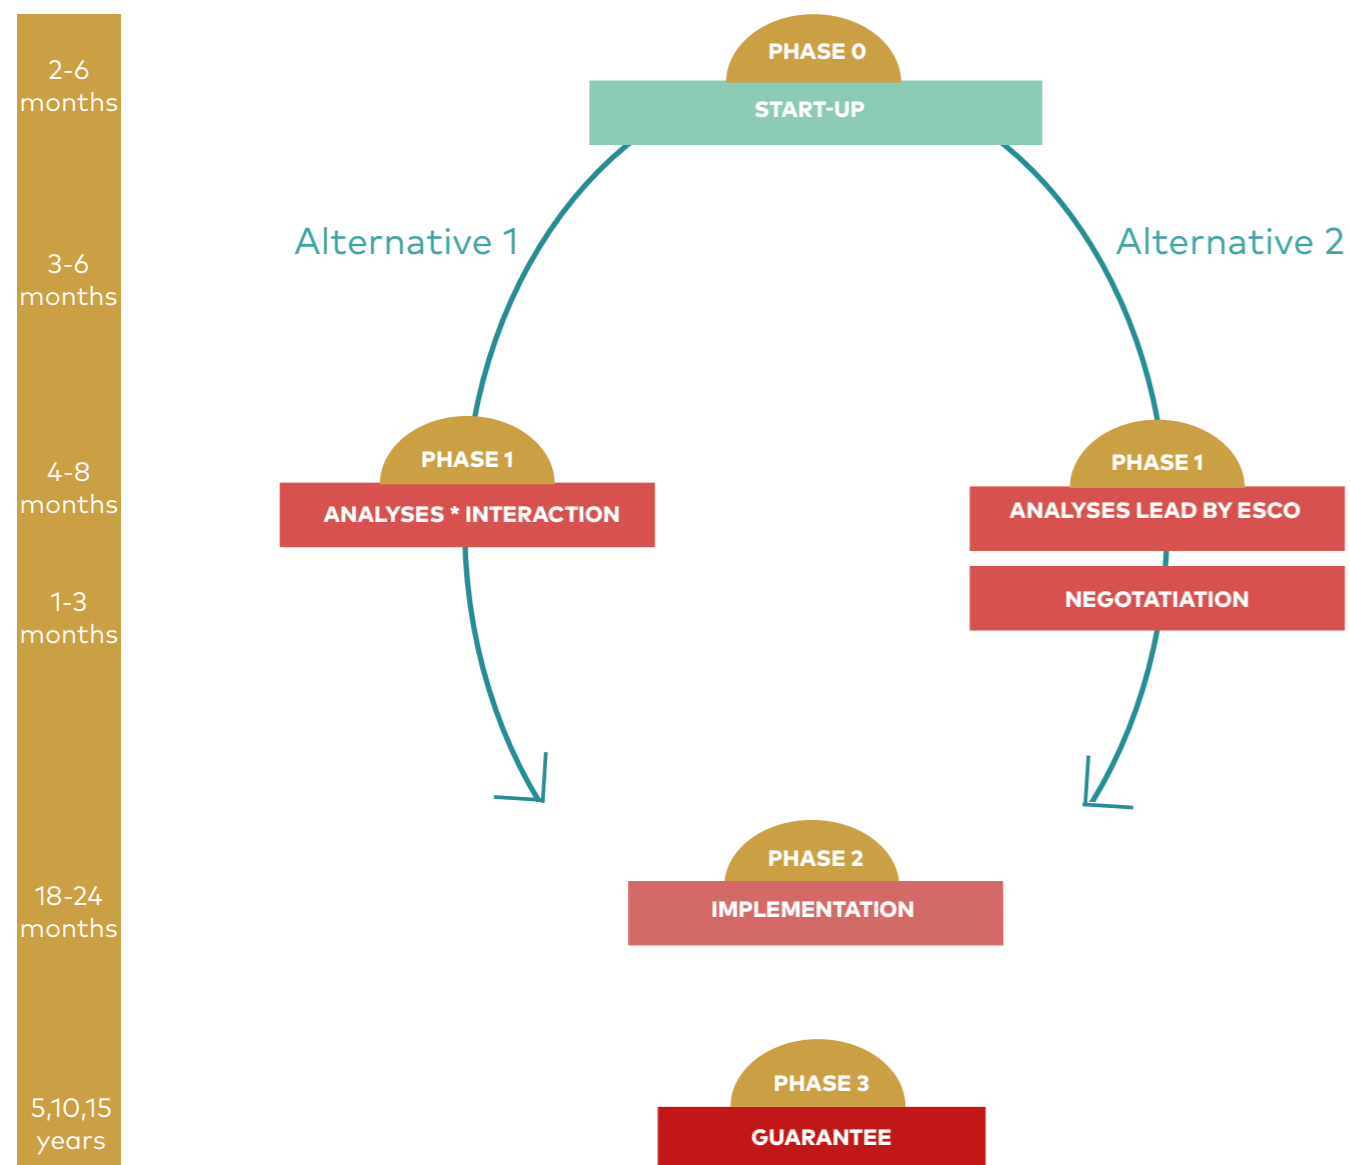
2-6 months

3-6 months

4-8 months

1-3 months

18-24 months

5,10,15 years

PHASE 0

START-UP

Alternative 1

Alternative 2

PHASE 1

ANALYSES * INTERACTION

PHASE 1

ANALYSES LEAD BY ESCO

NEGOTATIATION

PHASE 2

IMPLEMENTATION

PHASE 3

GUARANTEE